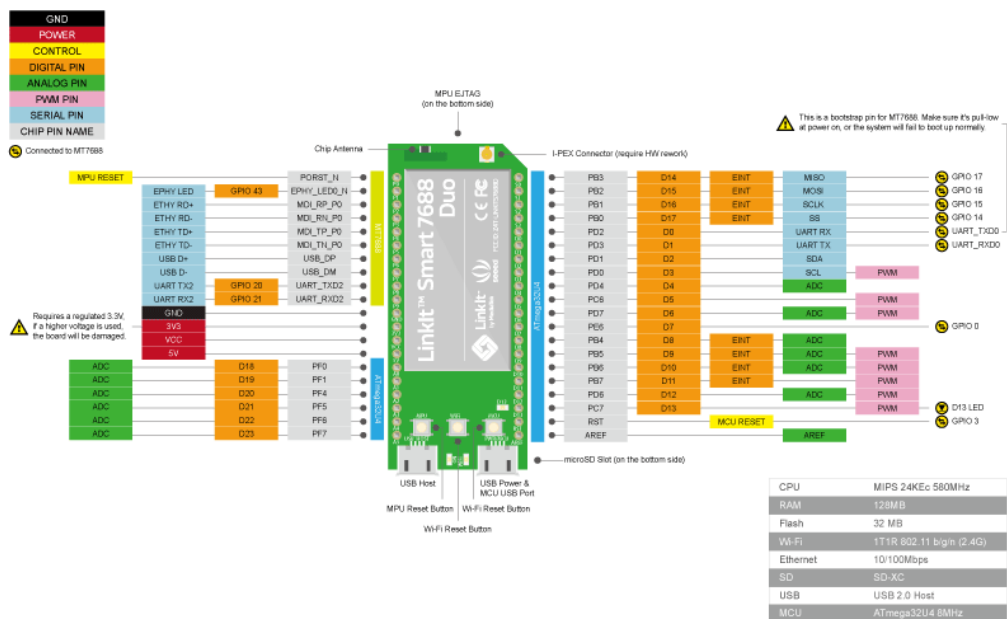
GND
POWER
CONTROL
DIGITAL PIN
ANALOG PIN
PWM PIN
SERIAL PIN
CHIP PIN NAME

Connected to MT7688

MPU EJTAG
(on the bottom side)

This is a bootstrap pin for MT7688. Make sure it's pull-low at power on, or the system will fail to boot up normally.

Chip Antenna
I-PEX Connector (require HW rework)

MPU RESET
PORST_N
EPHY LED | GPIO 43 | EPHY_LED0_N
ETHY RD+ | MDI_RP_P0
ETHY RD- | MDI_RN_P0
ETHY TD+ | MDI_TP_P0
ETHY TD- | MDI_TN_P0
USB D+ | USB_DP
USB D- | USB_DM
UART TX2 | GPIO 20 | UART_TXD2
UART RX2 | GPIO 21 | UART_RXD2
MT7688

Requires a regulated 3.3V, if a higher voltage is used, the board will be damaged.
GND
3V3
VCC
5V

ADC | D18 | PF0
ADC | D19 | PF1
ADC | D20 | PF4
ADC | D21 | PF5
ADC | D22 | PF6
ADC | D23 | PF7
ATmega32U4

LinkIt™ Smart 7688 Duo
LinkIt by MediaTek
seeed
FCC ID: Z4T-LINKIT7688

ATmega32U4
PB3 | D14 | EINT | MISO | GPIO 17
PB2 | D15 | EINT | MOSI | GPIO 16
PB1 | D16 | EINT | SCLK | GPIO 15
PB0 | D17 | EINT | SS | GPIO 14
PD2 | D0 | UART RX | UART_TXD0
PD3 | D1 | UART TX | UART_RXD0
PD1 | D2 | SDA
PD0 | D3 | SCL | PWM
PD4 | D4 | ADC
PC6 | D5 | PWM
PD7 | D6 | ADC | PWM
PE6 | D7 | GPIO 0
PB4 | D8 | EINT | ADC
PB5 | D9 | EINT | ADC | PWM
PB6 | D10 | EINT | ADC | PWM
PB7 | D11 | EINT | PWM
PD6 | D12 | ADC | PWM
PC7 | D13 | PWM | D13 LED
RST | MCU RESET | GPIO 3
AREF | AREF

MPU
MCU
Wi-Fi

microSD Slot (on the bottom side)
USB Host
USB Power & MCU USB Port
MPU Reset Button
Wi-Fi Reset Button
Wi-Fi Reset Button

| CPU | MIPS 24KEc 580MHz |
|---|---|
| RAM | 128MB |
| Flash | 32 MB |
| Wi-Fi | 1T1R 802.11 b/g/n (2.4G) |
| Ethernet | 10/100Mbps |
| SD | SD-XC |
| USB | USB 2.0 Host |
| MCU | ATmega32U4 8MHz |